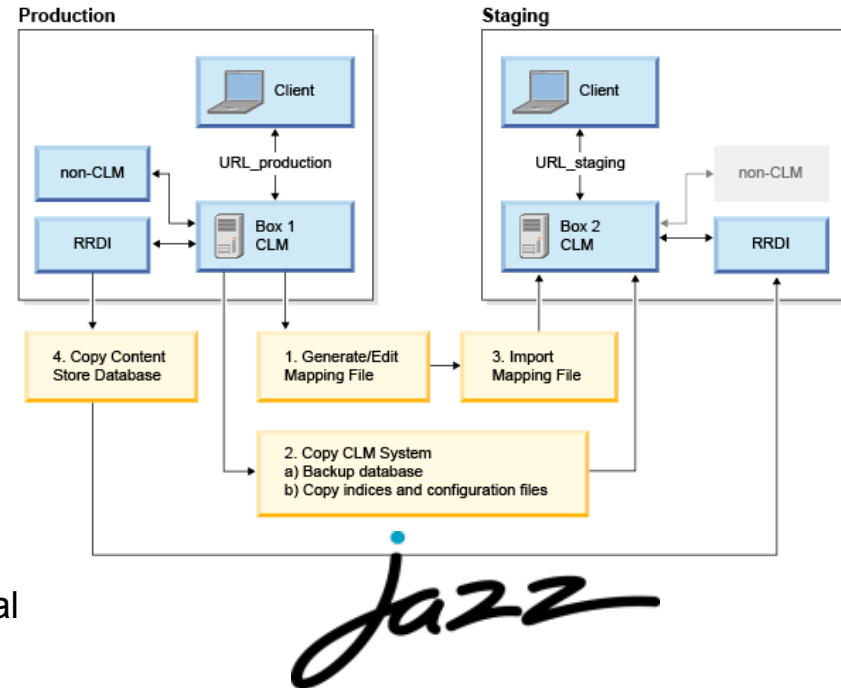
Production

Client

URL_production

non-CLM

Box 1
CLM

RRDI

Staging

Client

URL_staging

non-CLM

Box 2
CLM

RRDI

4. Copy Content Store Database

1. Generate/Edit Mapping File

3. Import Mapping File

2. Copy CLM System
a) Backup database
b) Copy indices and configuration files

al

Jazz